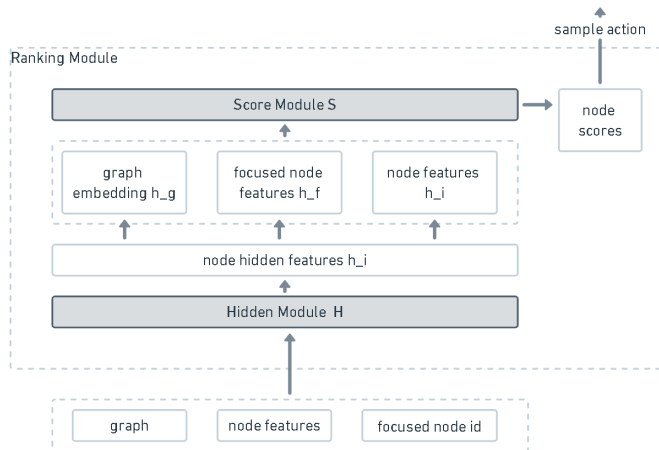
sample action

Ranking Module

Score Module S

node scores

graph embedding h_g

focused node features h_f

node features h_i

node hidden features h_i

Hidden Module H

graph

node features

focused node id